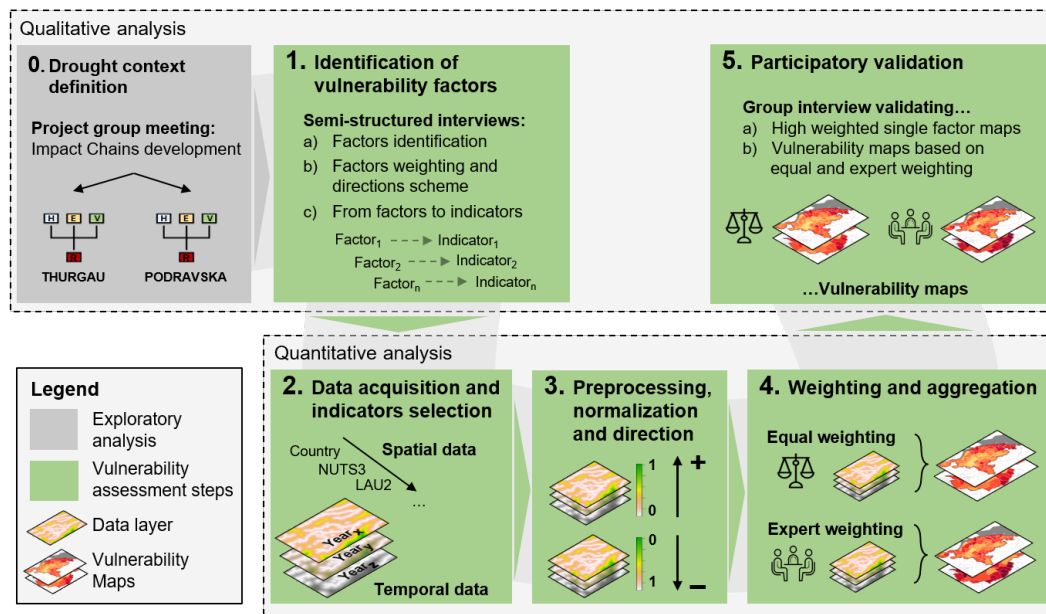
Qualitative analysis

0. Drought context definition

Project group meeting: Impact Chains development

H E V

H E V

THURGAU

PODRAVSKA

1. Identification of vulnerability factors

Semi-structured interviews:

a) Factors identification

b) Factors weighting and directions scheme

c) From factors to indicators

$Factor_1$ → $Indicator_1$

$Factor_2$ → $Indicator_2$

$Factor_n$ → $Indicator_n$

5. Participatory validation

Group interview validating…

a) High weighted single factor maps

b) Vulnerability maps based on equal and expert weighting

…Vulnerability maps

Quantitative analysis

Legend

Exploratory analysis

Vulnerability assessment steps

Data layer

Vulnerability Maps

2. Data acquisition and indicators selection

Country

NUTS3

LAU2

Spatial data

…

Year x

Year y

Year z

Temporal data

3. Preprocessing, normalization and direction

1

0

+

0

1

–

4. Weighting and aggregation

Equal weighting

Expert weighting